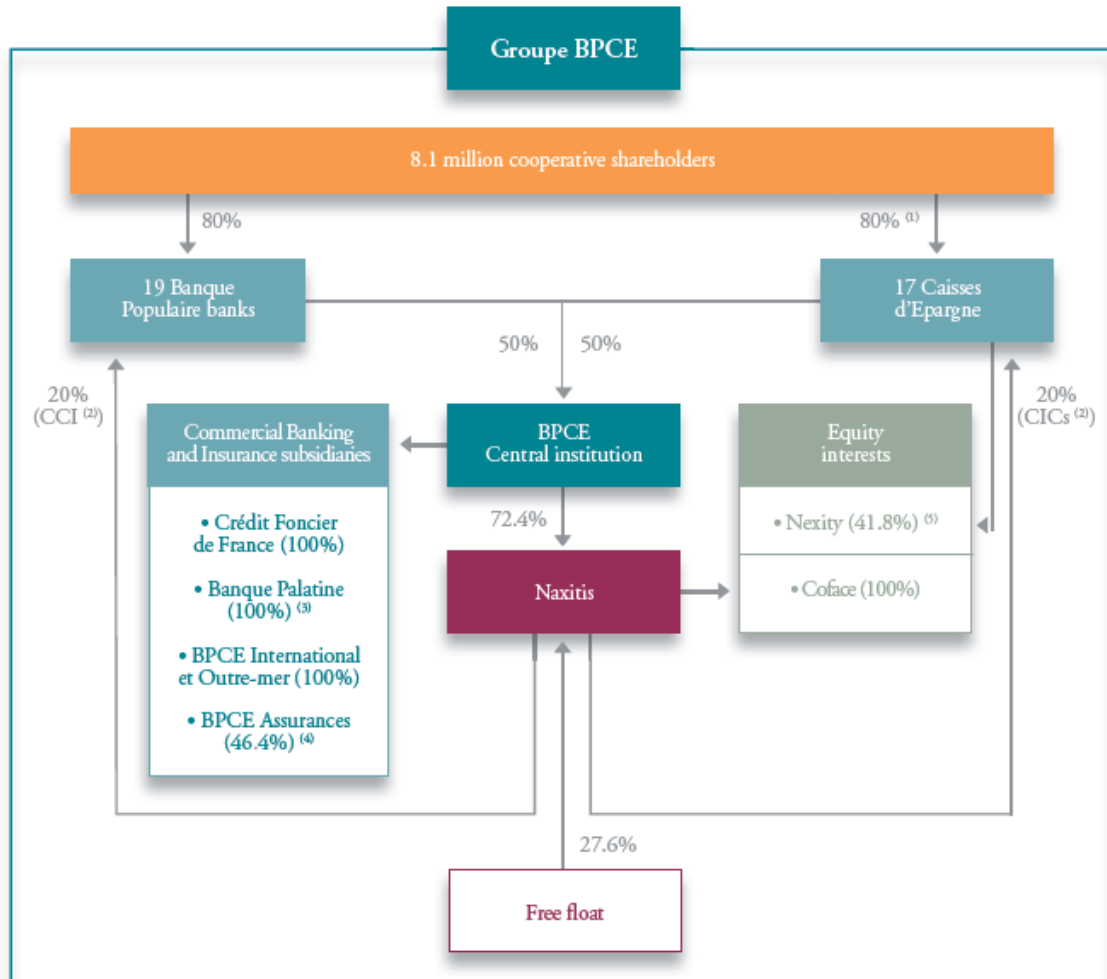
Groupe BPCE

8.1 million cooperative shareholders

80%

80% $^{(1)}$

19 Banque Populaire banks

17 Caisses d'Epargne

50% 50%

20% (CCI $^{(2)}$)

20% (CICs $^{(2)}$)

Commercial Banking and Insurance subsidiaries

• Crédit Foncier de France (100%)

• Banque Palatine (100%) $^{(3)}$

• BPCE International et Outre-mer (100%)

• BPCE Assurances (46.4%) $^{(4)}$

BPCE Central institution

72.4%

Naxitis

Equity interests

• Nexity (41.8%) $^{(5)}$

• Coface (100%)

27.6%

Free float